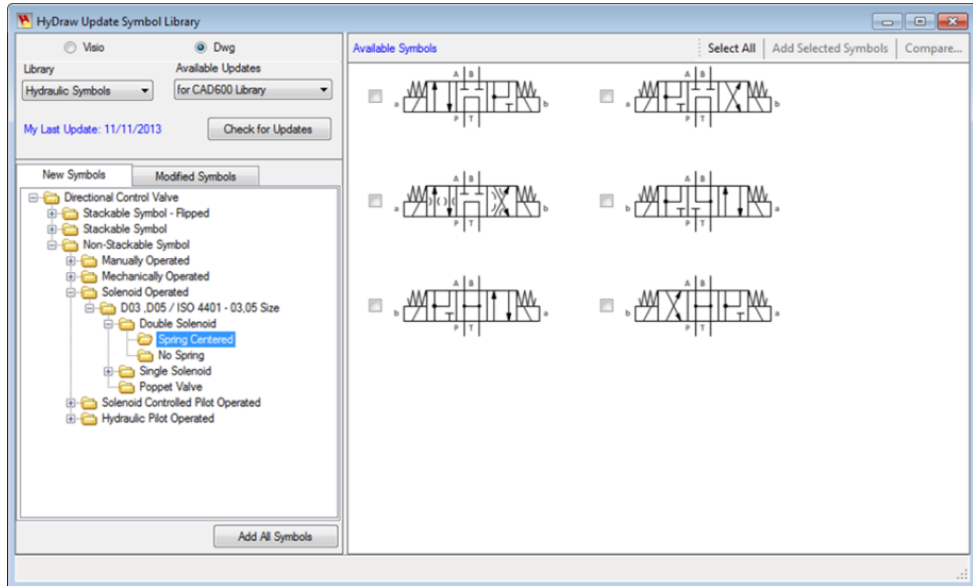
HyDraw Update Symbol Library

Visio
Dwg

Library
Hydraulic Symbols
Available Updates
for CAD600 Library

My Last Update: 11/11/2013
Check for Updates

New Symbols
Modified Symbols

Directional Control Valve
Stackable Symbol - Flipped
Stackable Symbol
Non-Stackable Symbol
Manually Operated
Mechanically Operated
Solenoid Operated
D03 ,D05 / ISO 4401 - 03,05 Size
Double Solenoid
Spring Centered
No Spring
Single Solenoid
Poppet Valve
Solenoid Controlled Pilot Operated
Hydraulic Pilot Operated

Add All Symbols

Available Symbols
Select All
Add Selected Symbols
Compare...

A B a P T b
A B a P T b
A B a P T b
A B b P T a
A B b P T a
A B b P T a